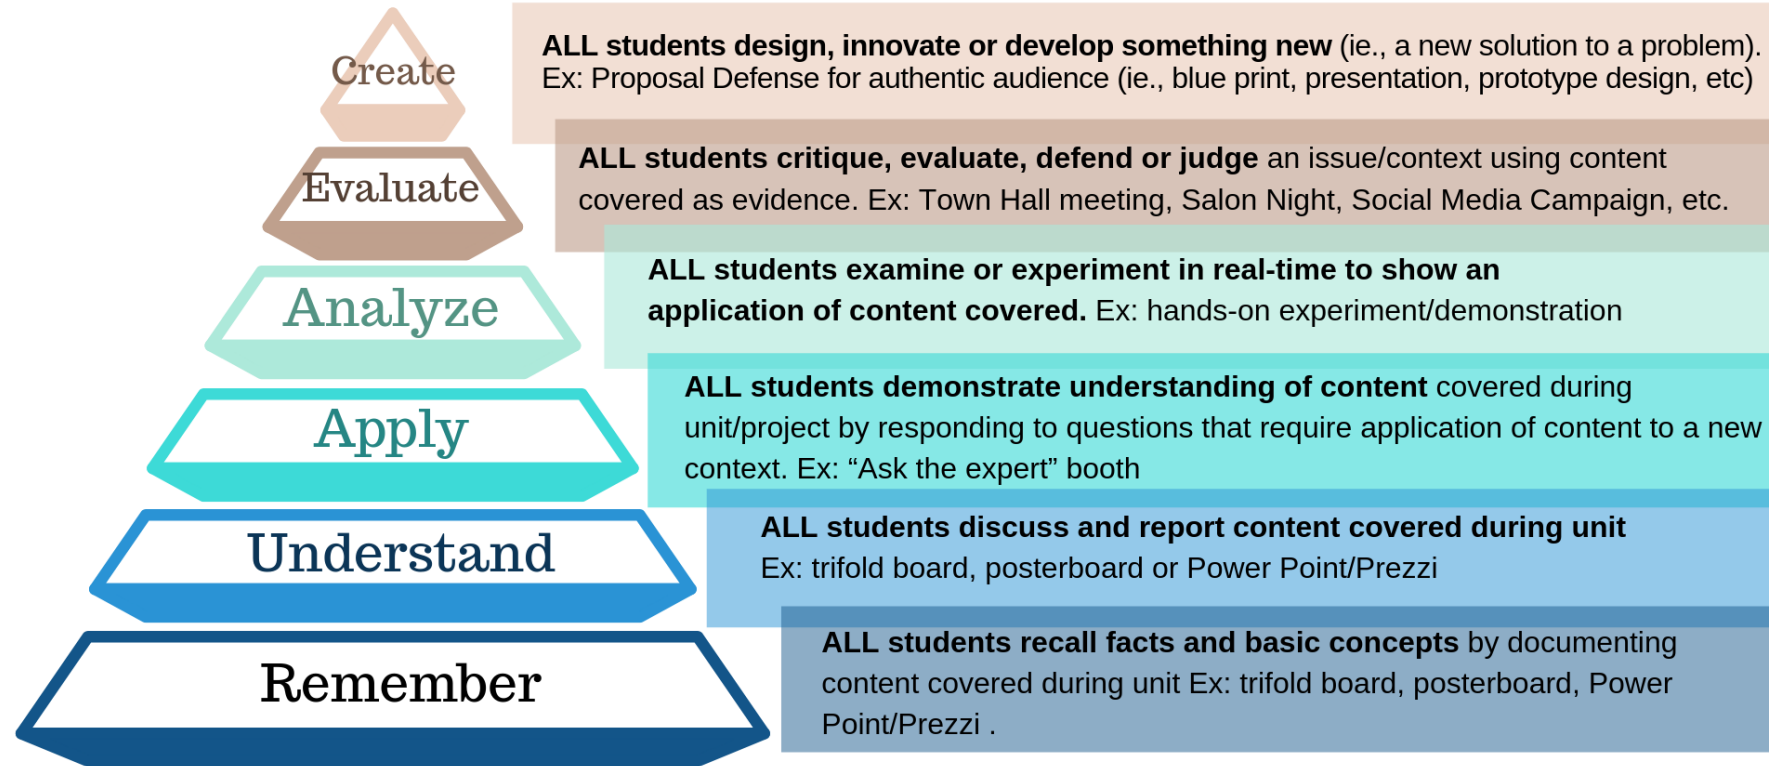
Create

ALL students design, innovate or develop something new (ie., a new solution to a problem). Ex: Proposal Defense for authentic audience (ie., blue print, presentation, prototype design, etc)

Evaluate

ALL students critique, evaluate, defend or judge an issue/context using content covered as evidence. Ex: Town Hall meeting, Salon Night, Social Media Campaign, etc.

Analyze

ALL students examine or experiment in real-time to show an application of content covered. Ex: hands-on experiment/demonstration

Apply

ALL students demonstrate understanding of content covered during unit/project by responding to questions that require application of content to a new context. Ex: “Ask the expert” booth

Understand

ALL students discuss and report content covered during unit Ex: trifold board, posterboard or Power Point/Prezzi

Remember

ALL students recall facts and basic concepts by documenting content covered during unit Ex: trifold board, posterboard, Power Point/Prezzi .